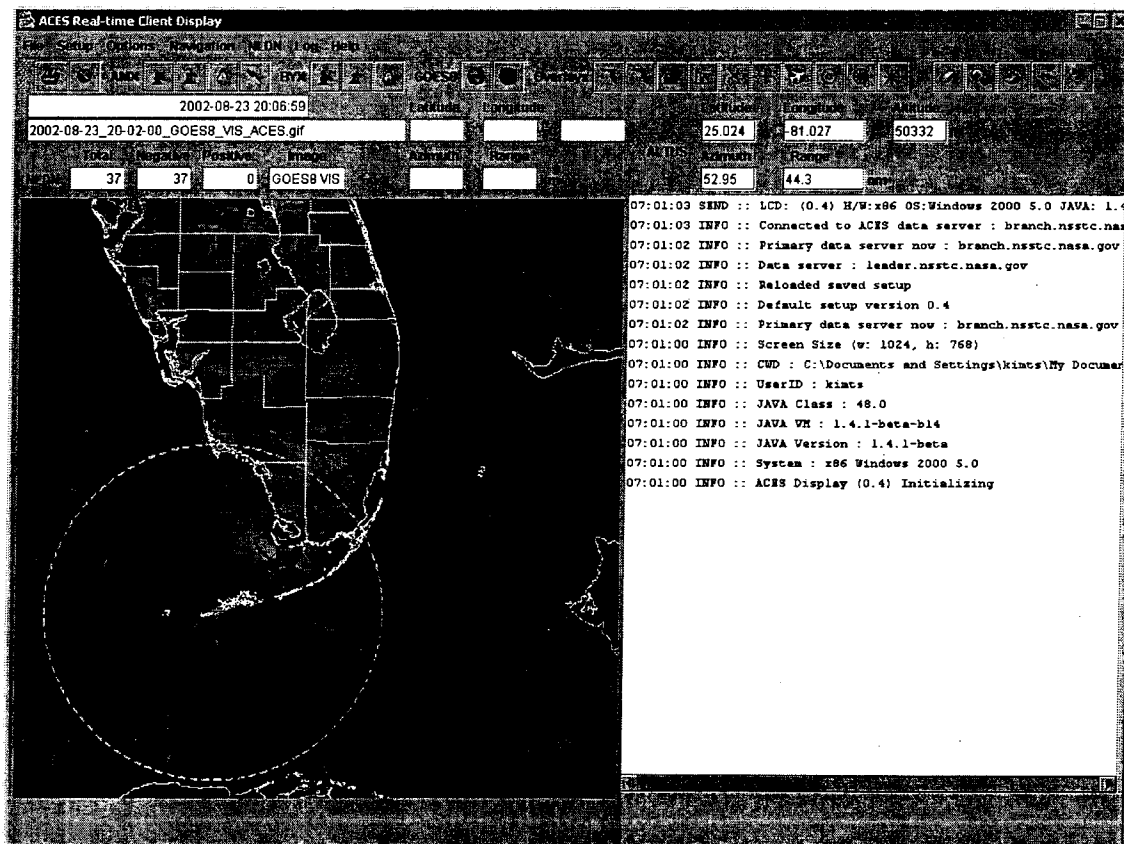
ACES Real-time Client Display

File Setup Options Navigation NLDN Log Help

AMX BYX GOES8

2002-08-23 20:06:59

2002-08-23_20-02-00_GOES8_VIS_ACES.gif

Latitude Longitude

Latitude Longitude Altitude

25.024 -81.027 50332

Total Negative Positive Image

37 37 0 GOES8 VIS

Azimuth Range

Azimuth Range

52.95 44.3

07:01:03 SEND :: LCD: (0.4) H/W:x86 OS:Windows 2000 5.0 JAVA: 1.4
07:01:03 INFO :: Connected to ACES data server : branch.nsstc.nas
07:01:02 INFO :: Primary data server now : branch.nsstc.nasa.gov
07:01:02 INFO :: Data server : leader.nsstc.nasa.gov
07:01:02 INFO :: Reloaded saved setup
07:01:02 INFO :: Default setup version 0.4
07:01:02 INFO :: Primary data server now : branch.nsstc.nasa.gov
07:01:00 INFO :: Screen Size (w: 1024, h: 768)
07:01:00 INFO :: CWD : C:\Documents and Settings\kimts\My Documen
07:01:00 INFO :: UserID : kimts
07:01:00 INFO :: JAVA Class : 48.0
07:01:00 INFO :: JAVA VM : 1.4.1-beta-b14
07:01:00 INFO :: JAVA Version : 1.4.1-beta
07:01:00 INFO :: System : x86 Windows 2000 5.0
07:01:00 INFO :: ACES Display (0.4) Initializing